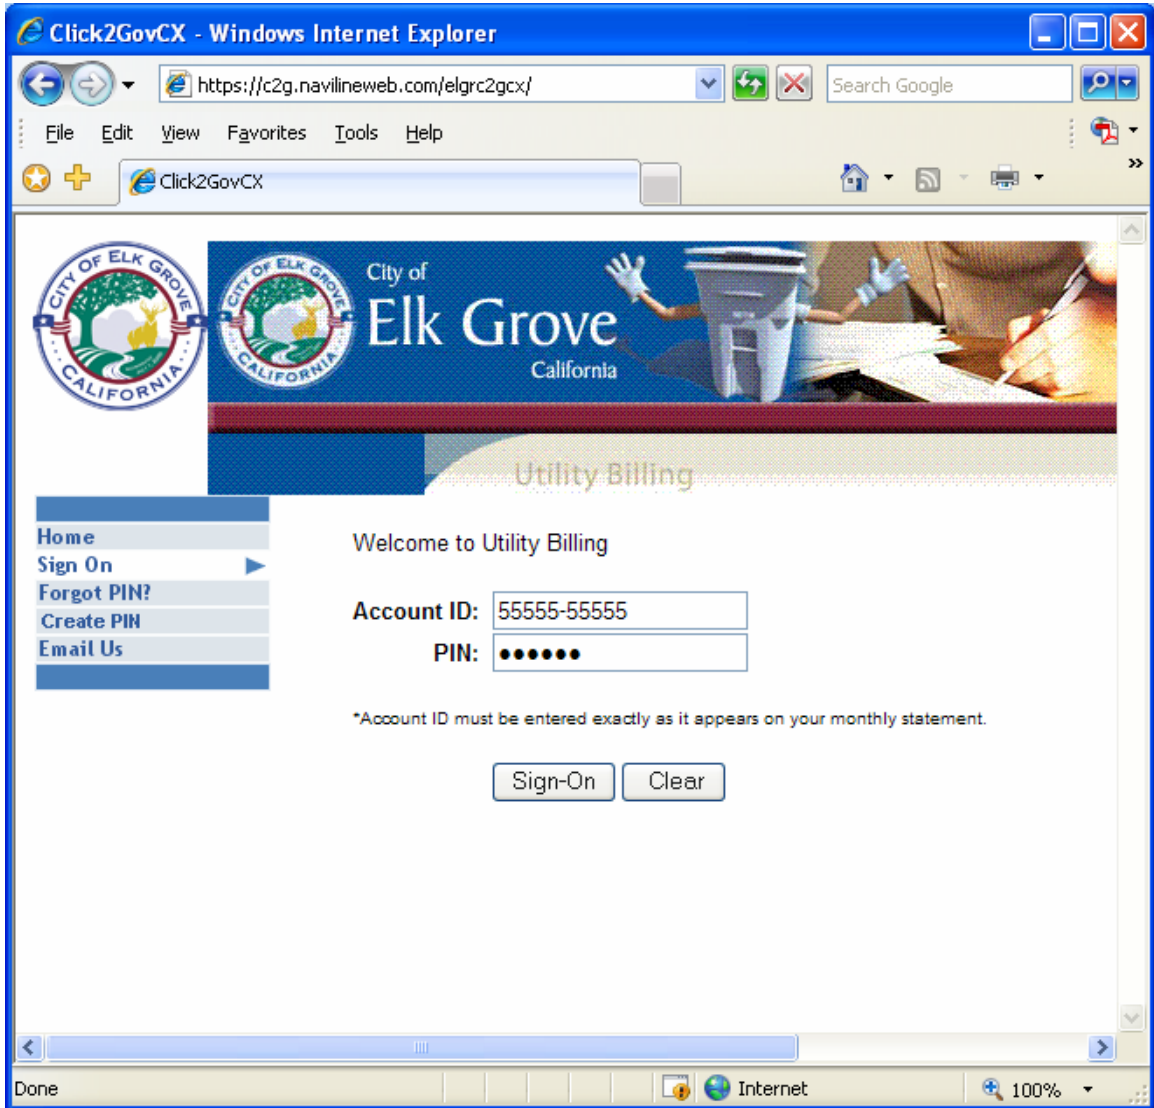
Click2GovCX - Windows Internet Explorer

https://c2g.navilineweb.com/elgrc2gcx/

Search Google

File Edit View Favorites Tools Help

Click2GovCX

CITY OF ELK GROVE CALIFORNIA

CITY OF ELK GROVE CALIFORNIA

City of
Elk Grove
California

Utility Billing

Home
Sign On
Forgot PIN?
Create PIN
Email Us

Welcome to Utility Billing

Account ID: 55555-55555
PIN: ••••••

*Account ID must be entered exactly as it appears on your monthly statement.

Sign-On Clear

Done

Internet

100%